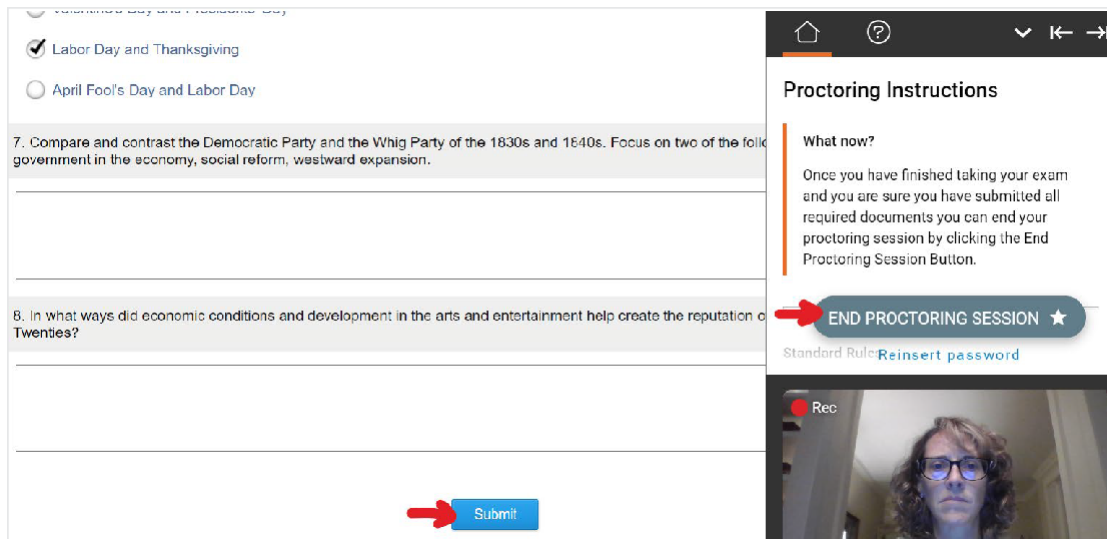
Valentine's Day and Presidents' Day

Labor Day and Thanksgiving

April Fool's Day and Labor Day

7. Compare and contrast the Democratic Party and the Whig Party of the 1830s and 1840s. Focus on two of the follo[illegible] government in the economy, social reform, westward expansion.

8. In what ways did economic conditions and development in the arts and entertainment help create the reputation o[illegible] Twenties?

Submit

Proctoring Instructions

What now?

Once you have finished taking your exam and you are sure you have submitted all required documents you can end your proctoring session by clicking the End Proctoring Session Button.

END PROCTORING SESSION

Standard Rules

Reinsert password

Rec